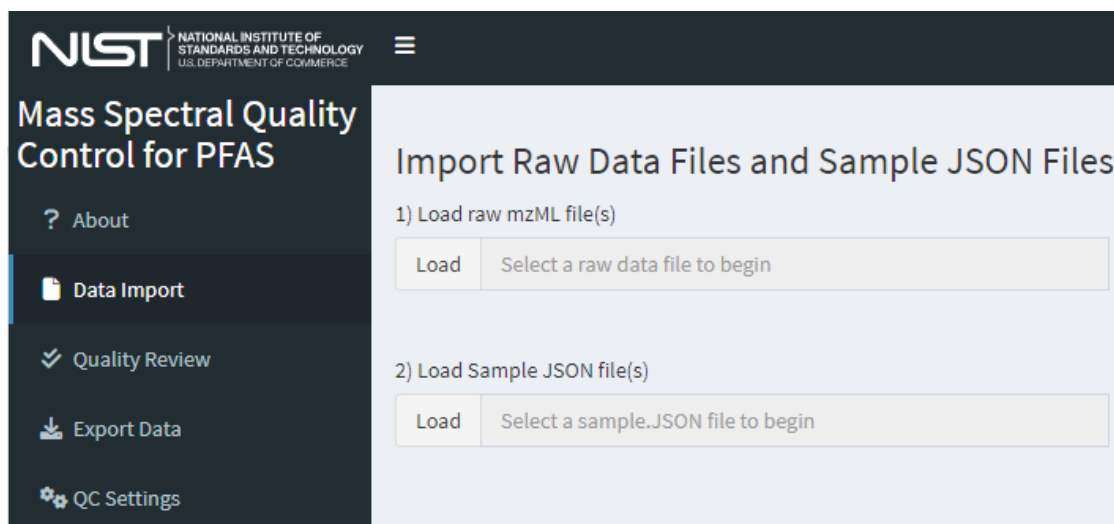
NIST NATIONAL INSTITUTE OF STANDARDS AND TECHNOLOGY U.S. DEPARTMENT OF COMMERCE

≡

Mass Spectral Quality Control for PFAS

? About

Data Import

Quality Review

Export Data

QC Settings

Import Raw Data Files and Sample JSON Files

1) Load raw mzML file(s)

Load | Select a raw data file to begin

2) Load Sample JSON file(s)

Load | Select a sample.JSON file to begin